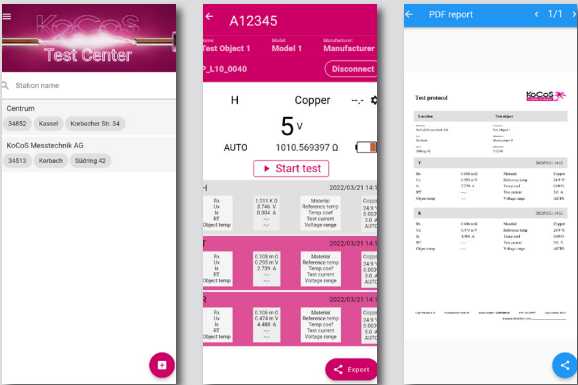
KoCoS
Test Center

Station name

Centrum
34852 Kassel Korbacher Str. 34

KoCoS Messtechnik AG
34513 Korbach Südring 42

A12345
Name: Test Object 1
Model: Model 1
Manufacturer: Manufacturer
P_L10_0040
Disconnect

H
Copper
5 V
AUTO
1010.569397 Ω
Start test

2022/03/21 14:1
Rx
Ux
Ix
RT
Object temp
1.011 K Ω
3.746 V
0.004 A
---
---
Material
Reference temp
Temp coef.
Test current
Voltage range
Copp
24.9
0.00
3.0
AUTO

2022/03/21 14:1
Rx
Ux
Ix
RT
Object temp
0.108 m Ω
0.295 m V
2.739 A
---
---
Material
Reference temp
Temp coef.
Test current
Voltage range
Copp

Rx
Ux
Ix
RT
Object temp
0.106 m Ω
0.474 m V
4.488 A
---
---
Material
Reference temp
Temp coef.
Test current
Voltage range
Copp
24.9
0.00
3.0
AUTO

Export

PDF report
1/1

Test protocol
KoCoS
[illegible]